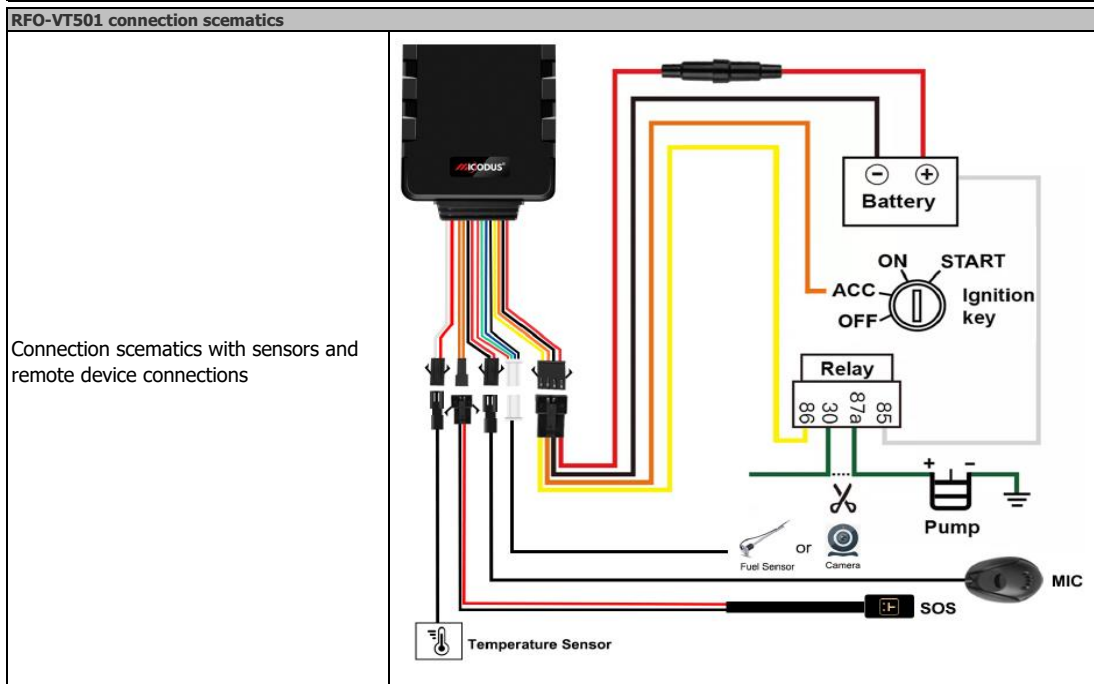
RFO-VT501 connection scematics

Connection scematics with sensors and remote device connections

MICODUS

Battery

ON
START
ACC
Ignition key
OFF

Relay
86
30
87a
85

Pump

Fuel Sensor
or
Camera

MIC

SOS

Temperature Sensor